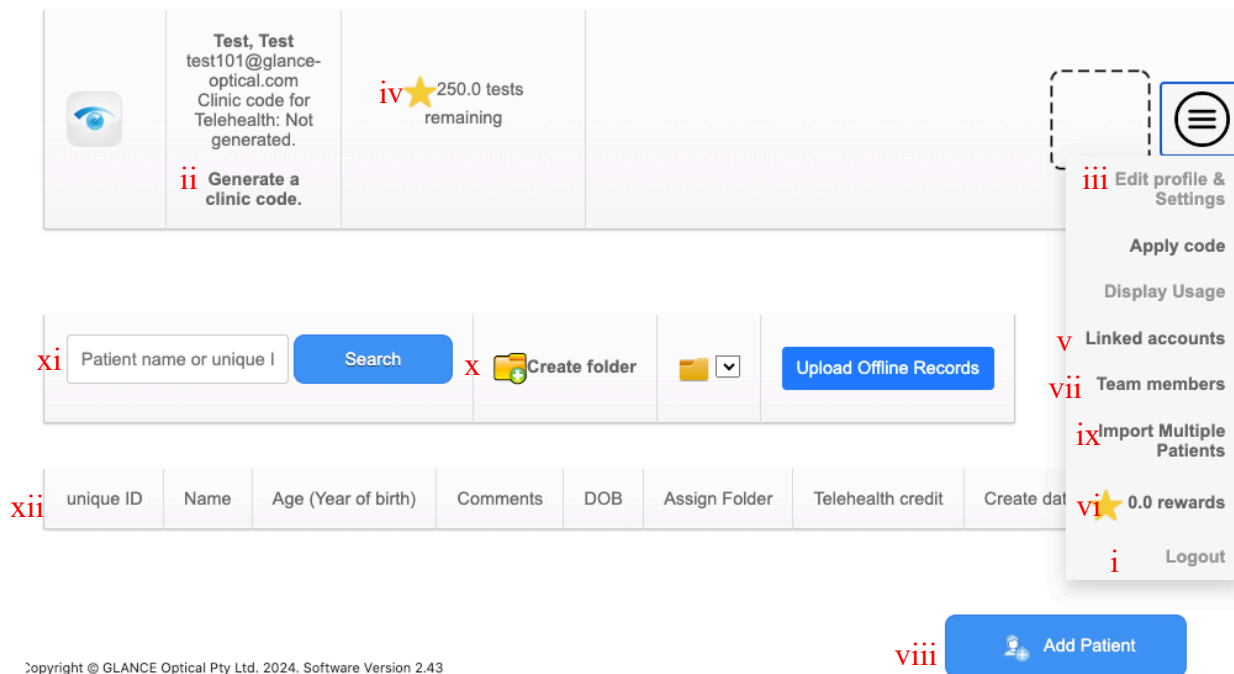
Test, Test
test101@glance-optical.com
Clinic code for Telehealth: Not generated.

ii Generate a clinic code.

iv 250.0 tests remaining

iii Edit profile & Settings

Apply code

Display Usage

v Linked accounts

vii Team members

ix Import Multiple Patients

vi 0.0 rewards

i Logout

xi Patient name or unique I

Search

x Create folder

Upload Offline Records

| xii unique ID | Name | Age (Year of birth) | Comments | DOB | Assign Folder | Telehealth credit | Create dat |
|---|---|---|---|---|---|---|---|

viii Add Patient

:opyright © GLANCE Optical Pty Ltd. 2024. Software Version 2.43